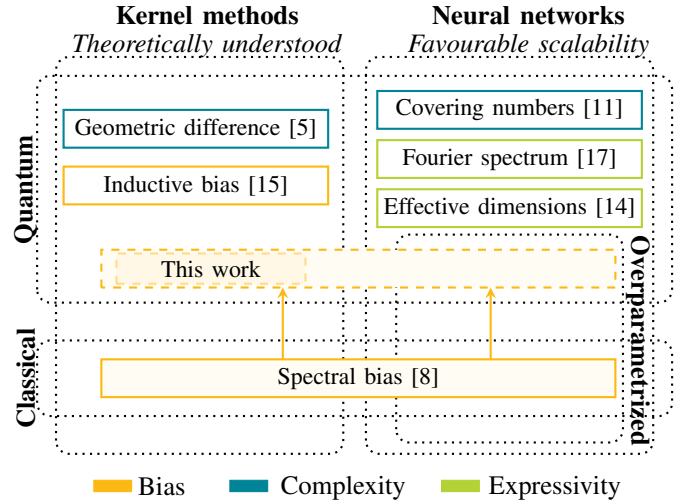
Kernel methods
Theoretically understood

Neural networks
Favourable scalability

Quantum

Geometric difference [5]

Inductive bias [15]

Covering numbers [11]

Fourier spectrum [17]

Effective dimensions [14]

This work

Overparametrized

Classical

Spectral bias [8]

Bias Complexity Expressivity